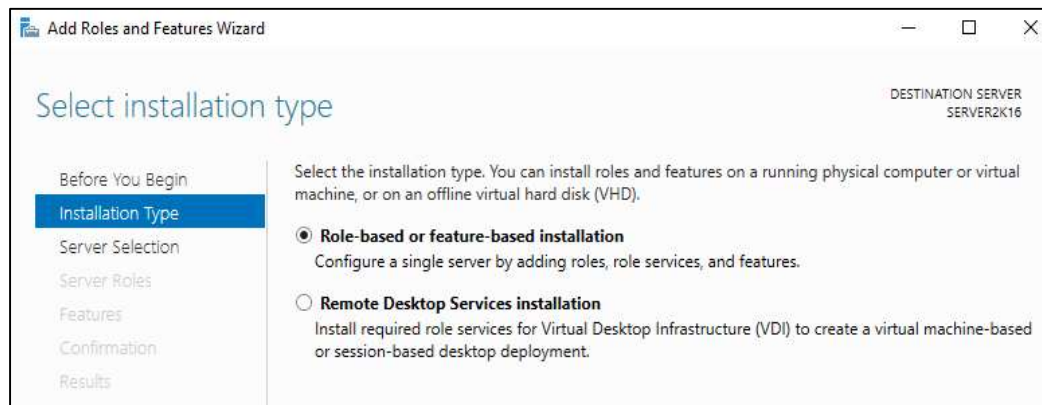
Add Roles and Features Wizard

Select installation type

DESTINATION SERVER
SERVER2K16

Before You Begin
Installation Type
Server Selection
Server Roles
Features
Confirmation
Results

Select the installation type. You can install roles and features on a running physical computer or virtual machine, or on an offline virtual hard disk (VHD).

Role-based or feature-based installation
Configure a single server by adding roles, role services, and features.

Remote Desktop Services installation
Install required role services for Virtual Desktop Infrastructure (VDI) to create a virtual machine-based or session-based desktop deployment.